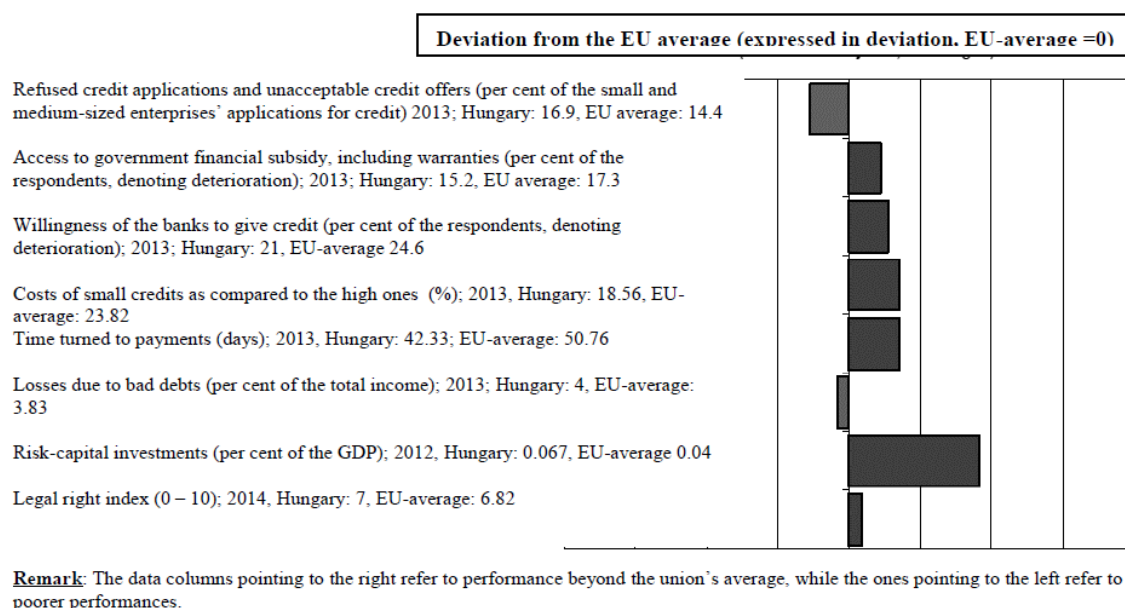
Deviation from the EU average (expressed in deviation, EU-average =0)

Refused credit applications and unacceptable credit offers (per cent of the small and medium-sized enterprises' applications for credit) 2013; Hungary: 16.9, EU average: 14.4

Access to government financial subsidy, including warranties (per cent of the respondents, denoting deterioration); 2013; Hungary: 15.2, EU average: 17.3

Willingness of the banks to give credit (per cent of the respondents, denoting deterioration); 2013; Hungary: 21, EU-average 24.6

Costs of small credits as compared to the high ones (%); 2013, Hungary: 18.56, EU-average: 23.82
Time turned to payments (days); 2013, Hungary: 42.33; EU-average: 50.76

Losses due to bad debts (per cent of the total income); 2013; Hungary: 4, EU-average: 3.83

Risk-capital investments (per cent of the GDP); 2012, Hungary: 0.067, EU-average 0.04

Legal right index (0 – 10); 2014, Hungary: 7, EU-average: 6.82

Remark: The data columns pointing to the right refer to performance beyond the union's average, while the ones pointing to the left refer to poorer performances.